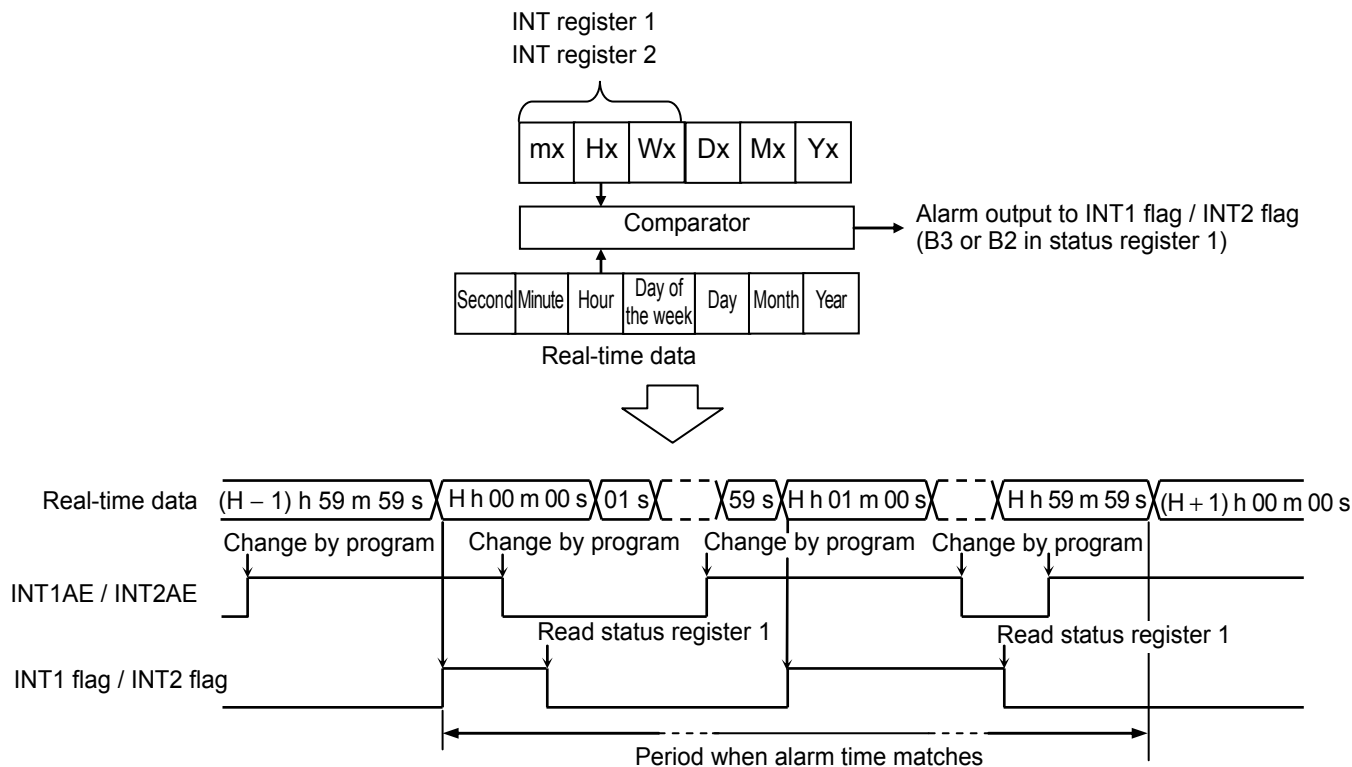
INT register 1
INT register 2

| mx | Hx | Wx | Dx | Mx | Yx |
|---|---|---|---|---|---|

Comparator

Alarm output to INT1 flag / INT2 flag (B3 or B2 in status register 1)

| Second | Minute | Hour | Day of the week | Day | Month | Year |
|---|---|---|---|---|---|---|

Real-time data

Real-time data $(H-1)$ h 59 m 59 s H h 00 m 00 s 01 s 59 s H h 01 m 00 s H h 59 m 59 s $(H+1)$ h 00 m 00 s

Change by program Change by program Change by program Change by program

INT1AE / INT2AE

Read status register 1 Read status register 1

INT1 flag / INT2 flag

Period when alarm time matches